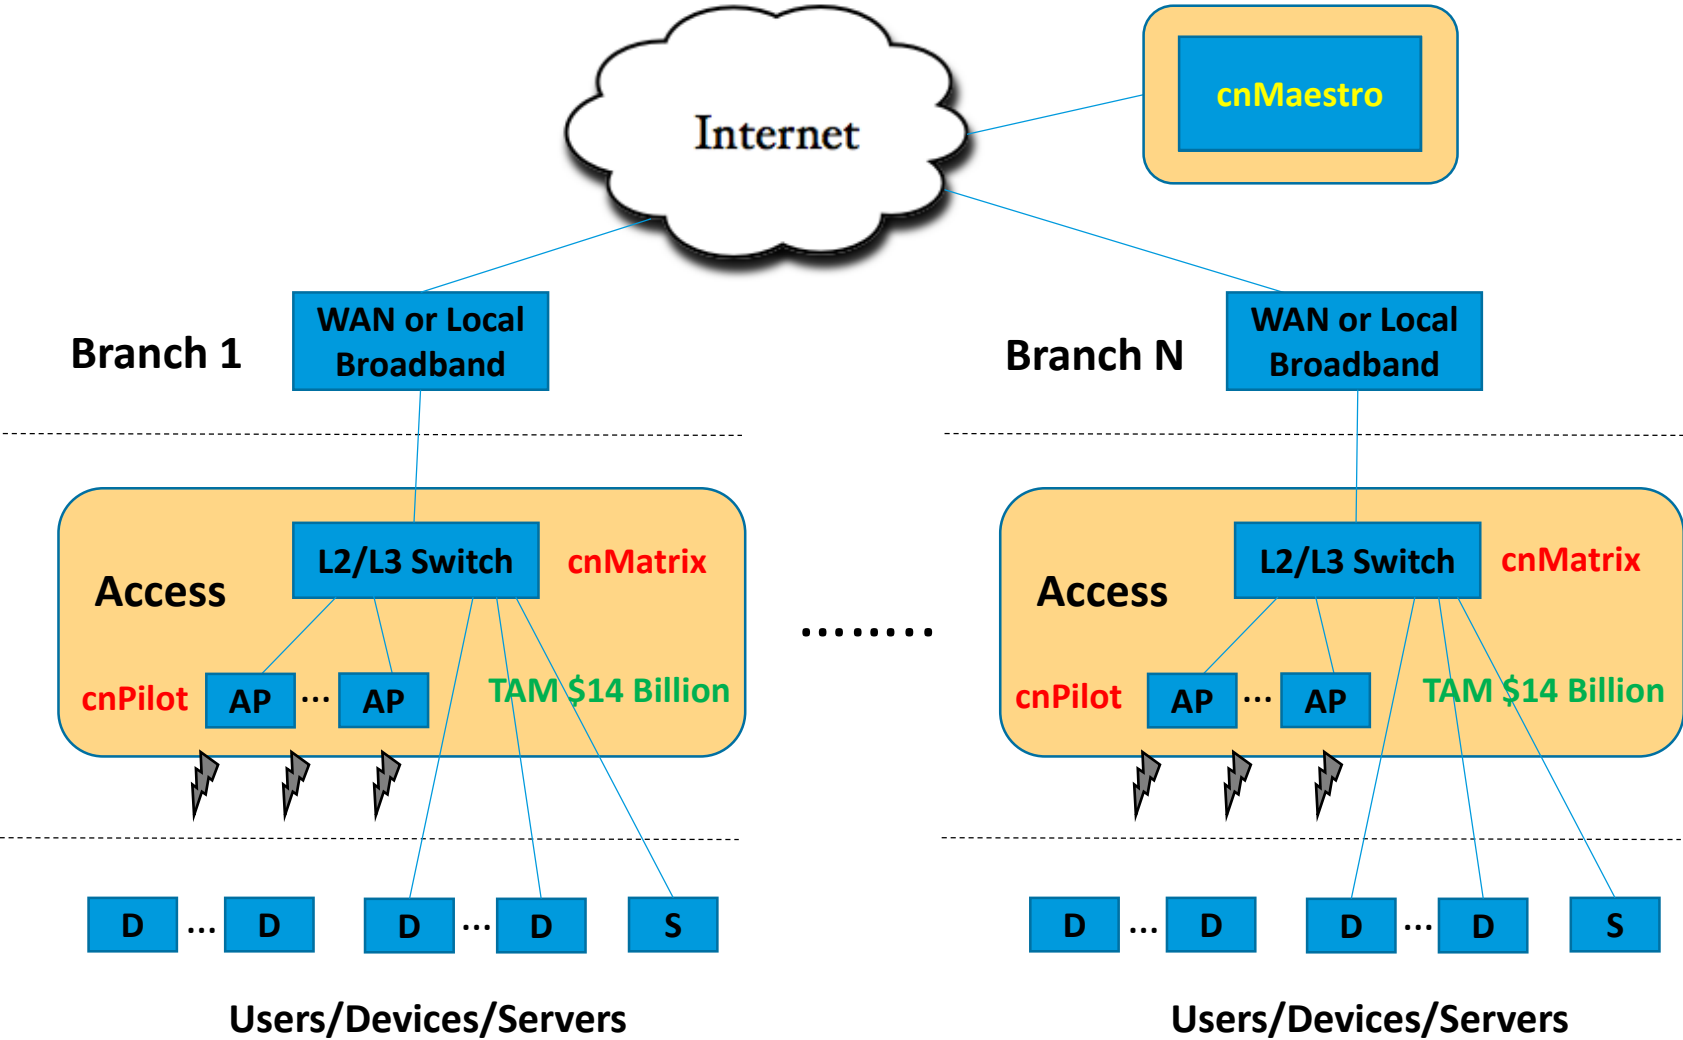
Internet

cnMaestro

Branch 1

WAN or Local Broadband

Access

L2/L3 Switch

cnMatrix

cnPilot

AP ··· AP

TAM $14 Billion

D ··· D

D ··· D

S

Users/Devices/Servers

........

Branch N

WAN or Local Broadband

Access

L2/L3 Switch

cnMatrix

cnPilot

AP ··· AP

TAM $14 Billion

D ··· D

D ··· D

S

Users/Devices/Servers